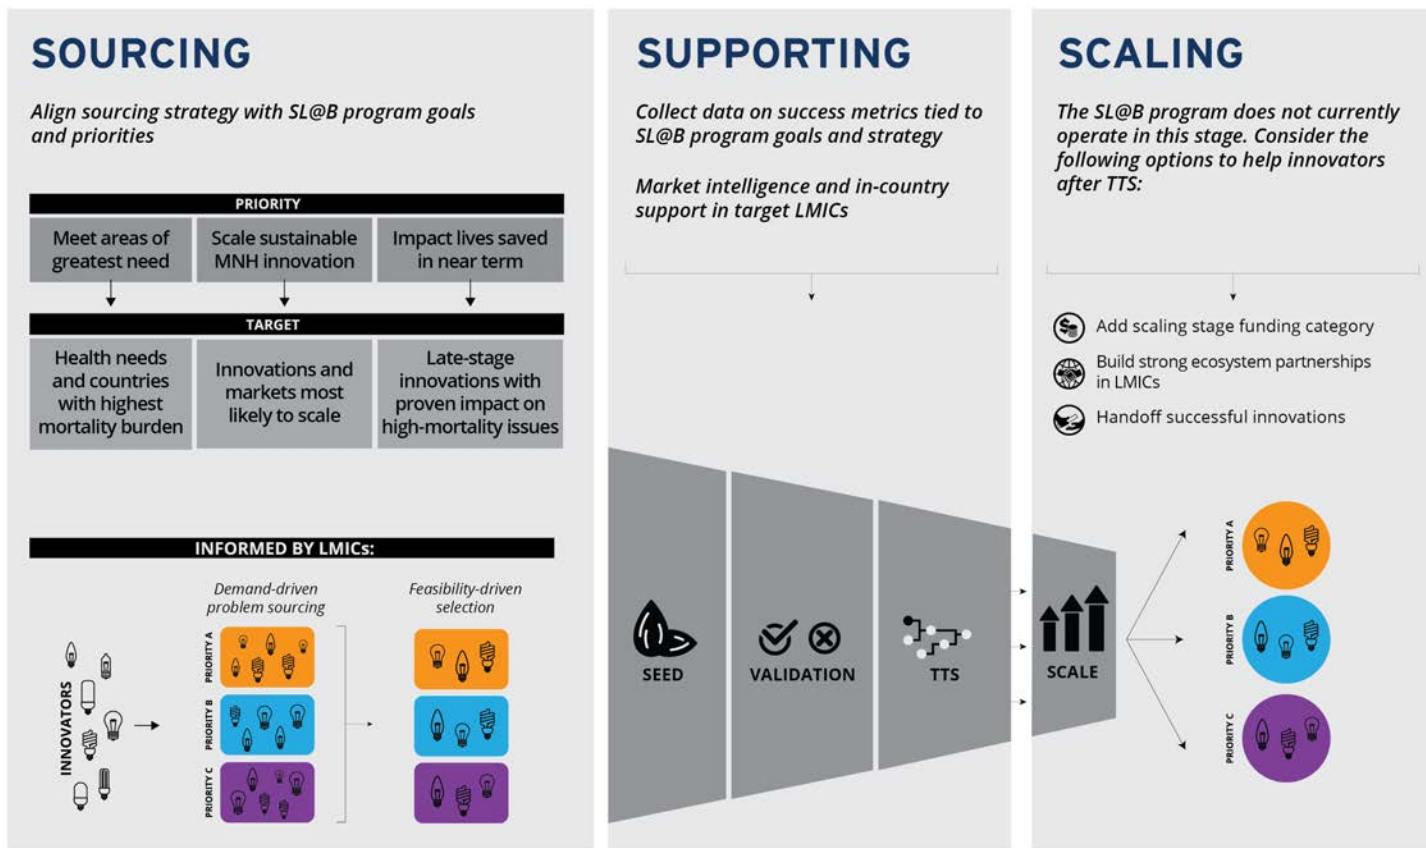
SOURCING

Align sourcing strategy with SL@B program goals and priorities

PRIORITY

| Meet areas of greatest need | Scale sustainable MNH innovation | Impact lives saved in near term |
|---|---|---|

TARGET

| Health needs and countries with highest mortality burden | Innovations and markets most likely to scale | Late-stage innovations with proven impact on high-mortality issues |
|---|---|---|

INFORMED BY LMICs:

INNOVATORS

Demand-driven problem sourcing

PRIORITY A

PRIORITY B

PRIORITY C

Feasibility-driven selection

SUPPORTING

Collect data on success metrics tied to SL@B program goals and strategy

Market intelligence and in-country support in target LMICs

SEED

VALIDATION

TTS

SCALE

SCALING

The SL@B program does not currently operate in this stage. Consider the following options to help innovators after TTS:

Add scaling stage funding category

Build strong ecosystem partnerships in LMICs

Handoff successful innovations

PRIORITY A

PRIORITY B

PRIORITY C